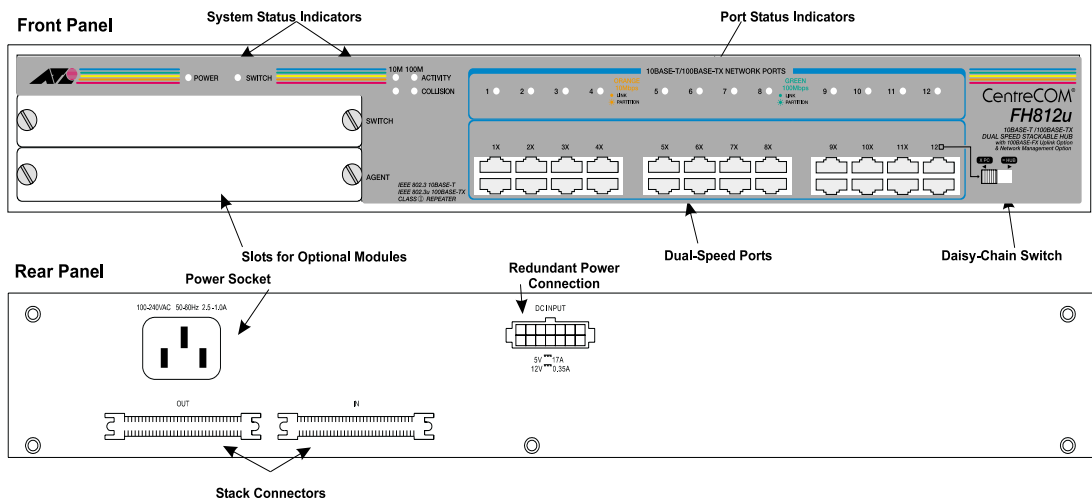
Front Panel

System Status Indicators

Port Status Indicators

POWER SWITCH

10M 100M
ACTIVITY
COLLISION

10BASE-T/100BASE-TX NETWORK PORTS

1 2 3 4

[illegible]
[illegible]
LINK
PARTITION

5 6 7 8

GREEN
100Mbps
LINK
PARTITION

9 10 11 12

CentreCOM®
FH812u
10BASE-T /100BASE-TX
DUAL SPEED STACKABLE HUB
with 100BASE-FX Uplink Option
& Network Management Option

SWITCH

AGENT

IEEE 802.3 10BASE-T
IEEE 802.3u 100BASE-TX
CLASS Ⅱ REPEATER

1X 2X 3X 4X 5X 6X 7X 8X 9X 10X 11X 12X

Slots for Optional Modules

Dual-Speed Ports

Daisy-Chain Switch

Rear Panel

Power Socket

100-240VAC 50-60Hz 2.5 -1.0A

Redundant Power Connection

DC INPUT

5V 17A
12V 0.35A

OUT

IN

Stack Connectors